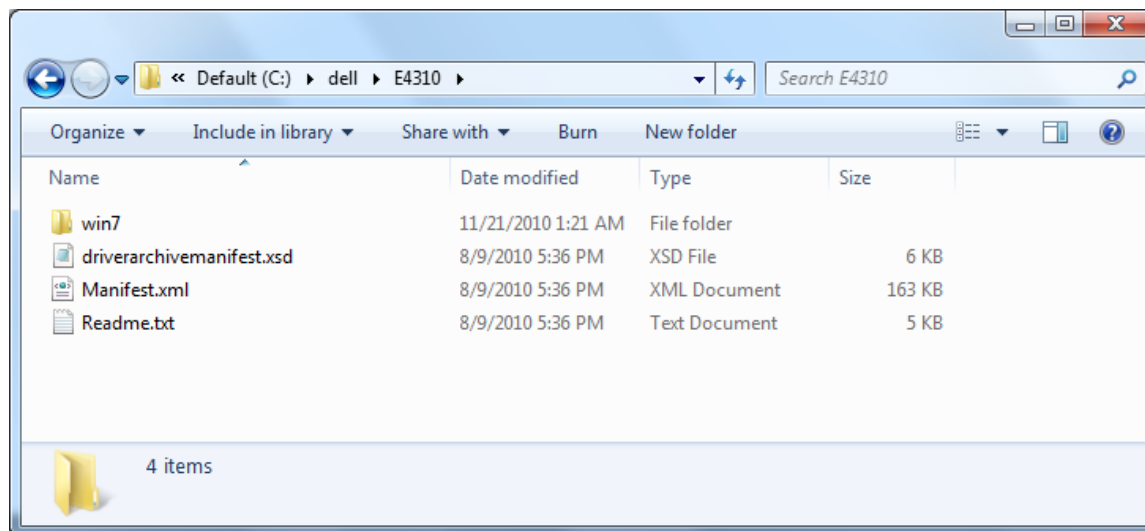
« Default (C:) ▸ dell ▸ E4310 ▸

Search E4310

Organize ▾ Include in library ▾ Share with ▾ Burn New folder

| Name | Date modified | Type | Size |
|---|---|---|---|
| win7 | 11/21/2010 1:21 AM | File folder | |
| driverarchivemanifest.xsd | 8/9/2010 5:36 PM | XSD File | 6 KB |
| Manifest.xml | 8/9/2010 5:36 PM | XML Document | 163 KB |
| Readme.txt | 8/9/2010 5:36 PM | Text Document | 5 KB |

4 items